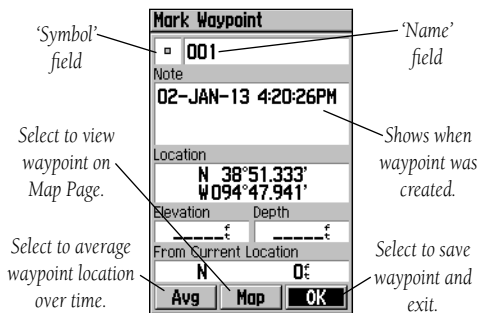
Mark Waypoint

'Symbol' field

'Name' field

001

Note

02-JAN-13 4:20:26PM

Shows when waypoint was created.

Select to view waypoint on Map Page.

Location

N 38°51.333'
W094°47.941'

Elevation

Depth

_____ft

_____ft

From Current Location

N

0ft

Select to average waypoint location over time.

Select to save waypoint and exit.

Avg

Map

OK